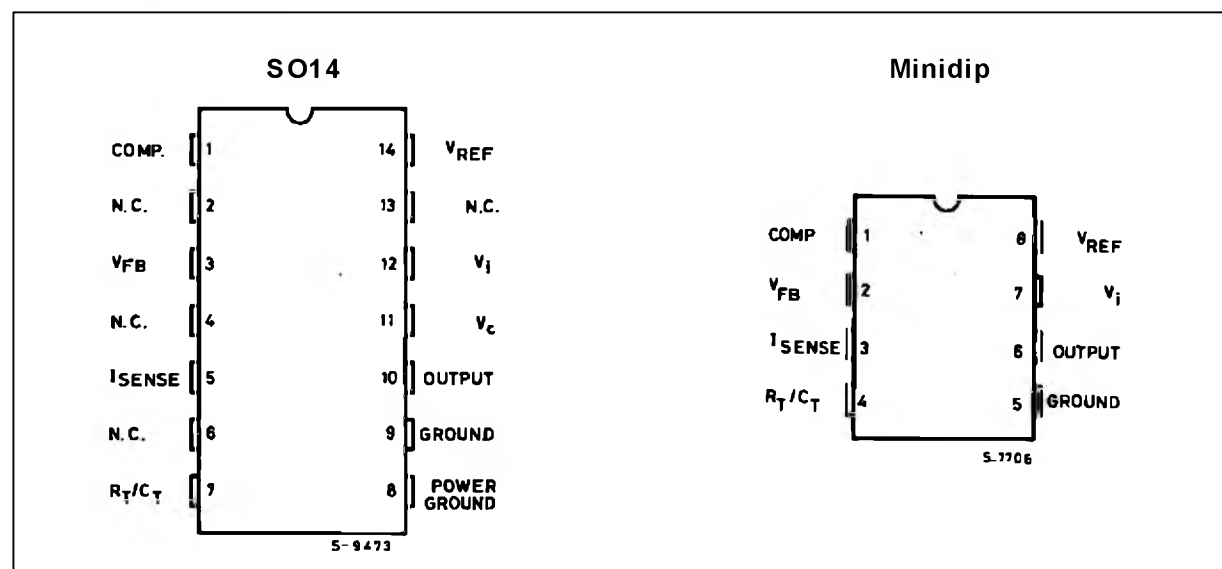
SO14

COMP. 1
N.C. 2
$V_{FB}$ 3
N.C. 4
$I_{SENSE}$ 5
N.C. 6
$R_T/C_T$ 7

14 $V_{REF}$
13 N.C.
12 $V_i$
11 $V_c$
10 OUTPUT
9 GROUND
8 POWER GROUND

5-9473

Minidip

COMP 1
$V_{FB}$ 2
$I_{SENSE}$ 3
$R_T/C_T$ 4

8 $V_{REF}$
7 $V_i$
6 OUTPUT
5 GROUND

S-7706